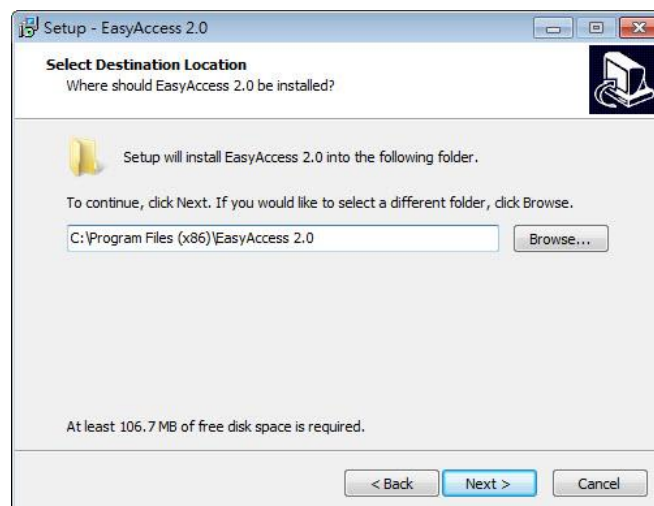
Setup - EasyAccess 2.0

**Select Destination Location**
Where should EasyAccess 2.0 be installed?

Setup will install EasyAccess 2.0 into the following folder.

To continue, click Next. If you would like to select a different folder, click Browse.

C:\Program Files (x86)\EasyAccess 2.0

Browse...

At least 106.7 MB of free disk space is required.

< Back

Next >

Cancel